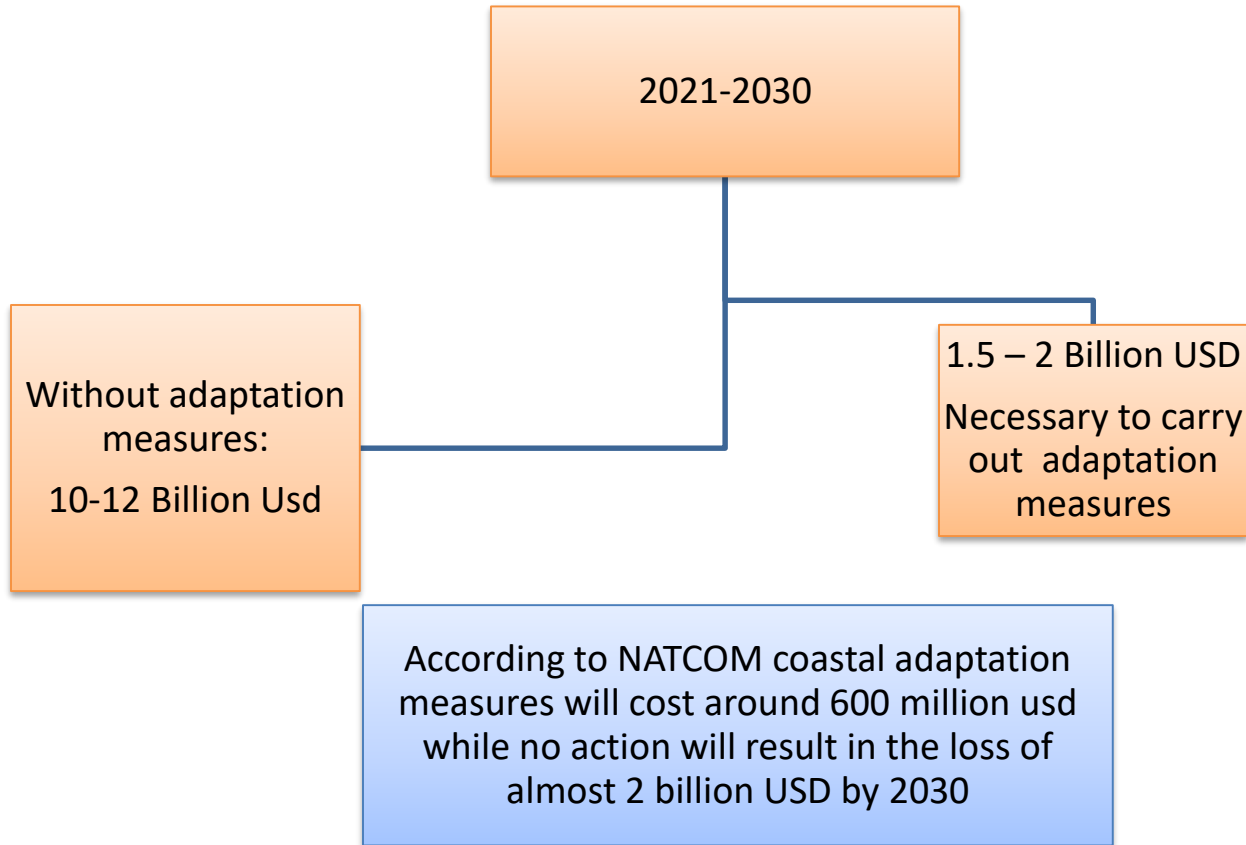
2021-2030

Without adaptation measures:

10-12 Billion Usd

1.5 – 2 Billion USD

Necessary to carry out adaptation measures

According to NATCOM coastal adaptation measures will cost around 600 million usd while no action will result in the loss of almost 2 billion USD by 2030